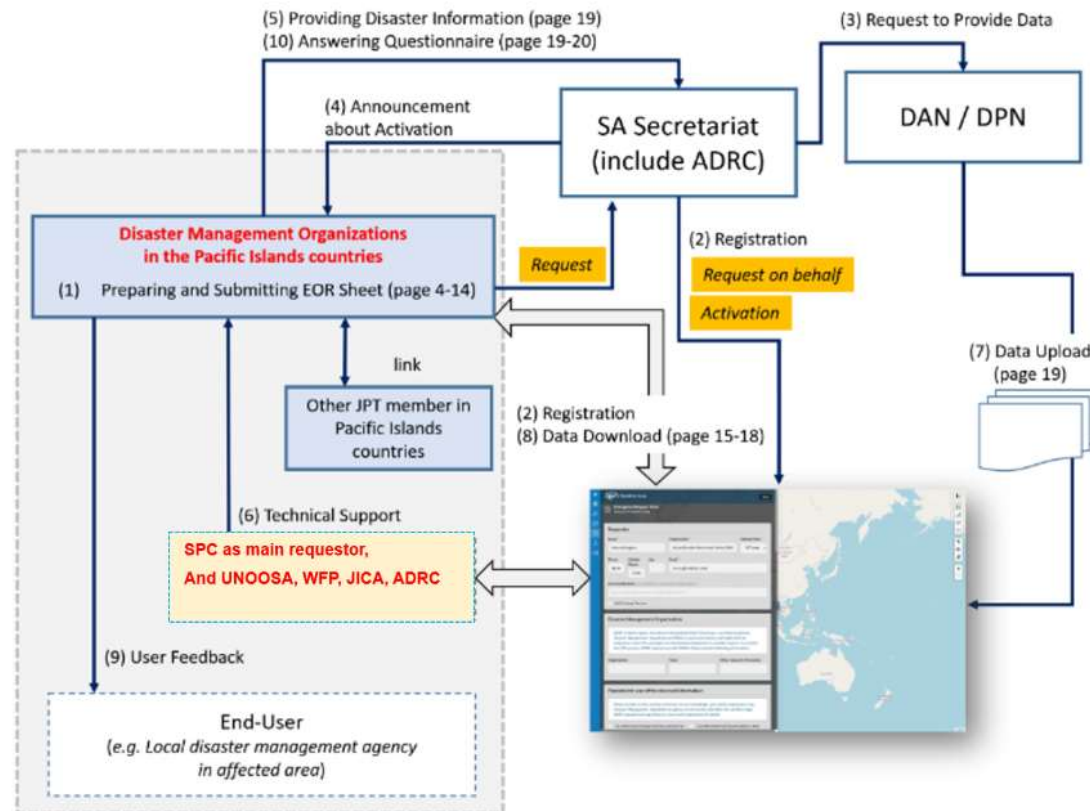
(5) Providing Disaster Information (page 19)
(10) Answering Questionnaire (page 19-20)

(3) Request to Provide Data

(4) Announcement about Activation

SA Secretariat (include ADRC)

DAN / DPN

Disaster Management Organizations in the Pacific Islands countries

(1) Preparing and Submitting EOR Sheet (page 4-14)

Request

(2) Registration

Request on behalf

Activation

link

Other JPT member in Pacific Islands countries

(2) Registration
(8) Data Download (page 15-18)

(7) Data Upload (page 19)

(6) Technical Support

SPC as main requestor,
And UNOOSA, WFP, JICA, ADRC

(9) User Feedback

End-User
(e.g. Local disaster management agency in affected area)